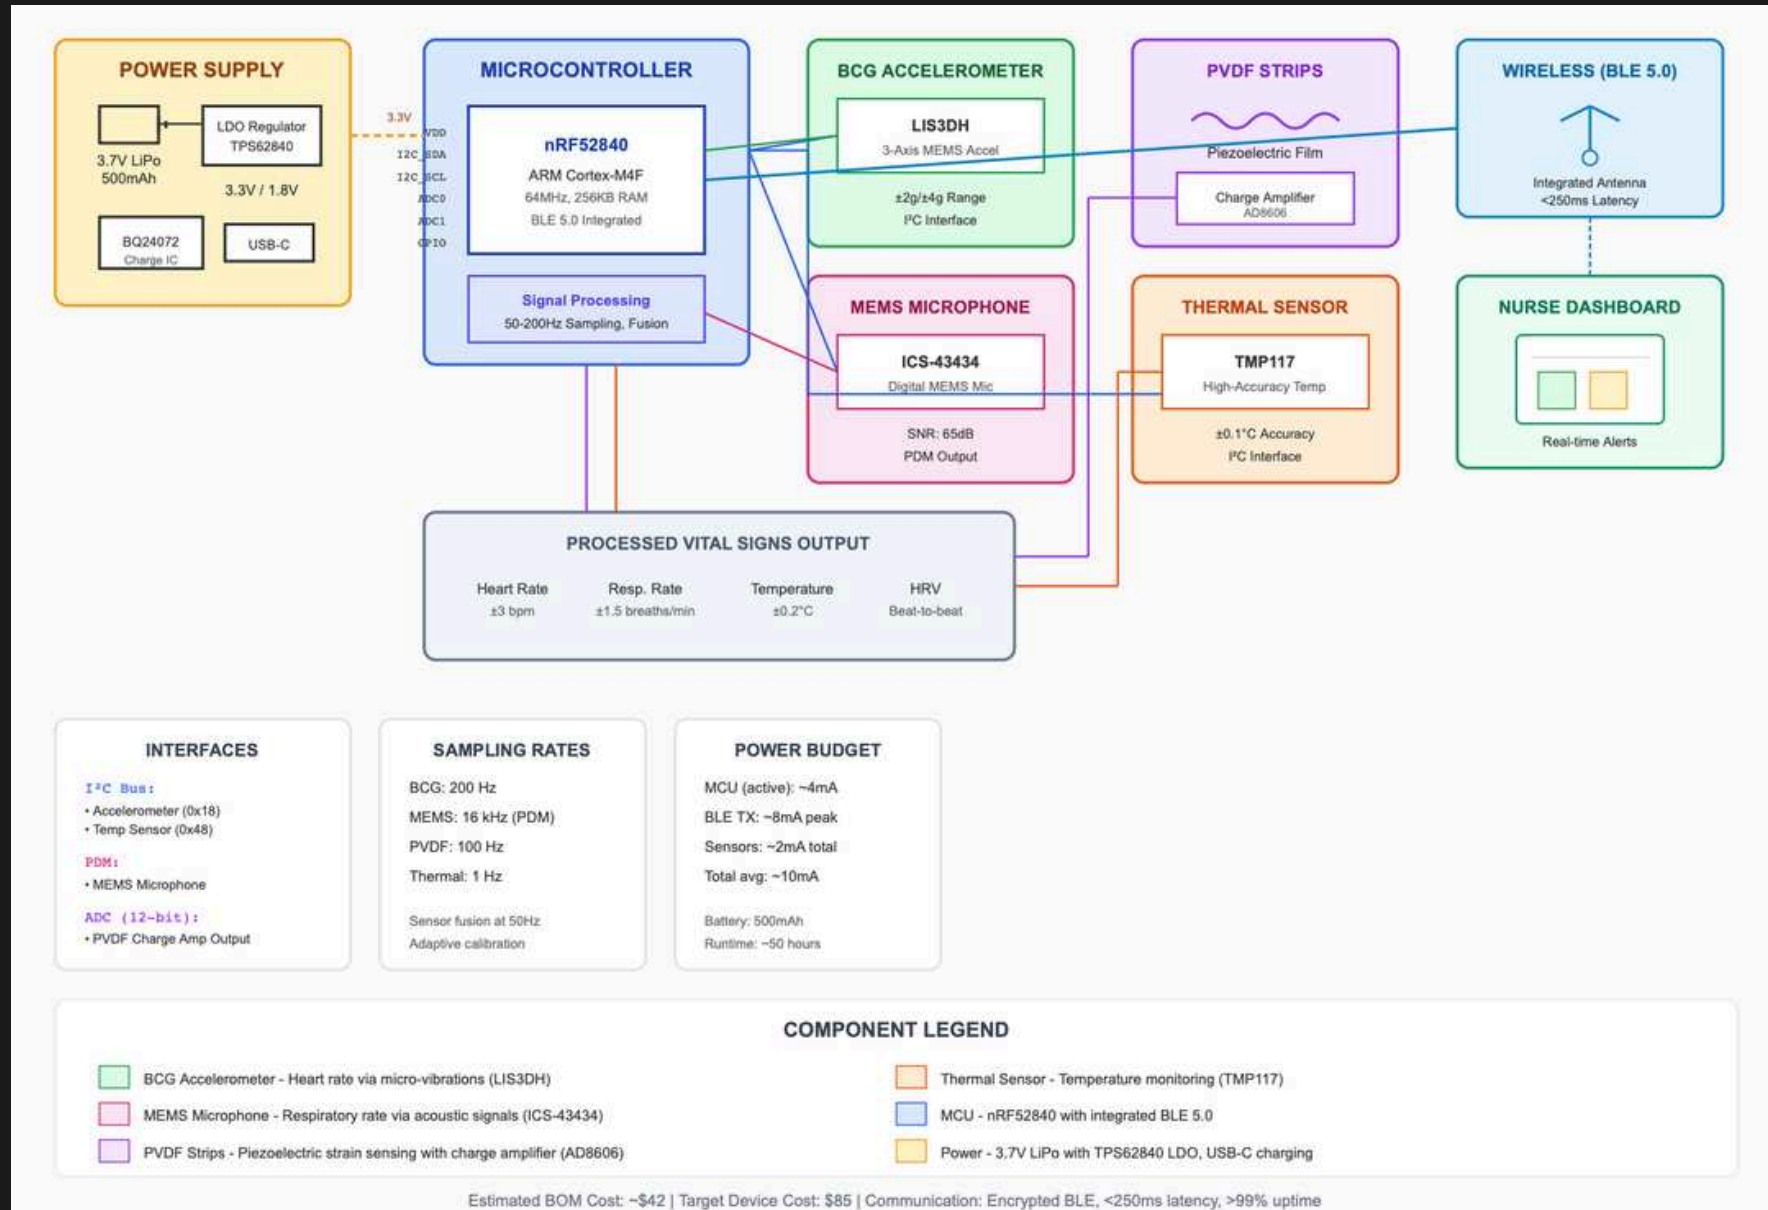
POWER SUPPLY

3.7V LiPo 500mAh

LDO Regulator TPS62840

3.3V / 1.8V

BQ24072 Charge IC

USB-C

3.3V

VDD
I2C_SDA
I2C_SCL
ADC0
ADC1
GPIO

MICROCONTROLLER

nRF52840
ARM Cortex-M4F
64MHz, 256KB RAM
BLE 5.0 Integrated

Signal Processing
50-200Hz Sampling, Fusion

BCG ACCELEROMETER

LIS3DH
3-Axis MEMS Accel

±2g/±4g Range
I²C Interface

PVDF STRIPS

Piezoelectric Film

Charge Amplifier
AD8606

WIRELESS (BLE 5.0)

Integrated Antenna
<250ms Latency

MEMS MICROPHONE

ICS-43434
Digital MEMS Mic

SNR: 65dB
PDM Output

THERMAL SENSOR

TMP117
High-Accuracy Temp

±0.1°C Accuracy
I²C Interface

NURSE DASHBOARD

Real-time Alerts

PROCESSED VITAL SIGNS OUTPUT

Heart Rate
±3 bpm

Resp. Rate
±1.5 breaths/min

Temperature
±0.2°C

HRV
Beat-to-beat

INTERFACES

I²C Bus:
• Accelerometer (0x18)
• Temp Sensor (0x48)

PDM:
• MEMS Microphone

ADC (12-bit):
• PVDF Charge Amp Output

SAMPLING RATES

BCG: 200 Hz
MEMS: 16 kHz (PDM)
PVDF: 100 Hz
Thermal: 1 Hz

Sensor fusion at 50Hz
Adaptive calibration

POWER BUDGET

MCU (active): ~4mA
BLE TX: ~8mA peak
Sensors: ~2mA total
Total avg: ~10mA

Battery: 500mAh
Runtime: ~50 hours

COMPONENT LEGEND

BCG Accelerometer - Heart rate via micro-vibrations (LIS3DH)
MEMS Microphone - Respiratory rate via acoustic signals (ICS-43434)
PVDF Strips - Piezoelectric strain sensing with charge amplifier (AD8606)
Thermal Sensor - Temperature monitoring (TMP117)
MCU - nRF52840 with integrated BLE 5.0
Power - 3.7V LiPo with TPS62840 LDO, USB-C charging

Estimated BOM Cost: ~$42 | Target Device Cost: $85 | Communication: Encrypted BLE, <250ms latency, >99% uptime